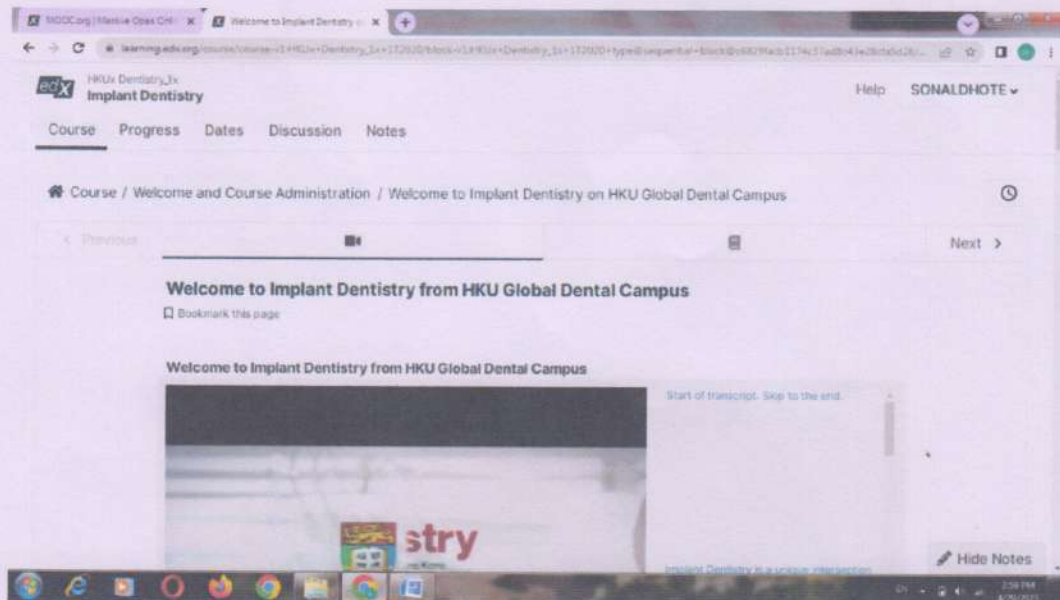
MOOC.org | Massive Open Onl... ×
Welcome to Implant Dentistry ... ×

learning.edx.org/course/course-v1:HKUx+Dentistry_1x+1T2020/block-v1:HKUx+Dentistry_1x+1T2020+type@sequential+block@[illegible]

edX HKUx Dentistry_1x
Implant Dentistry

Help SONALDHOTE

Course Progress Dates Discussion Notes

Course / Welcome and Course Administration / Welcome to Implant Dentistry on HKU Global Dental Campus

< Previous

Next >

Welcome to Implant Dentistry from HKU Global Dental Campus

Bookmark this page

Welcome to Implant Dentistry from HKU Global Dental Campus

Start of transcript. Skip to the end.

stry

Implant Dentistry is a unique intersection

Hide Notes

2:59 PM
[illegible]